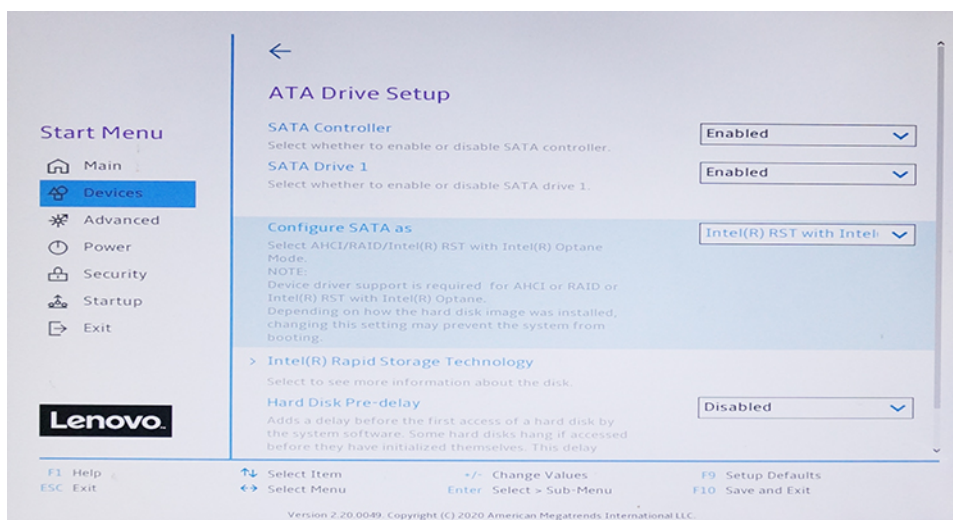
Start Menu
Main
Devices
Advanced
Power
Security
Startup
Exit

Lenovo.

←

ATA Drive Setup

SATA Controller
Select whether to enable or disable SATA controller.
Enabled

SATA Drive 1
Select whether to enable or disable SATA drive 1.
Enabled

Configure SATA as
Select AHCI/RAID/Intel(R) RST with Intel(R) Optane Mode.
NOTE:
Device driver support is required for AHCI or RAID or Intel(R) RST with Intel(R) Optane.
Depending on how the hard disk image was installed, changing this setting may prevent the system from booting.
Intel(R) RST with Intel

> Intel(R) Rapid Storage Technology
Select to see more information about the disk.

Hard Disk Pre-delay
Adds a delay before the first access of a hard disk by the system software. Some hard disks hang if accessed before they have initialized themselves. This delay
Disabled

F1 Help
ESC Exit
↑↓ Select Item
↔ Select Menu
+/- Change Values
Enter Select > Sub-Menu
F9 Setup Defaults
F10 Save and Exit

Version 2.20.0049. Copyright (C) 2020 American Megatrends International LLC.